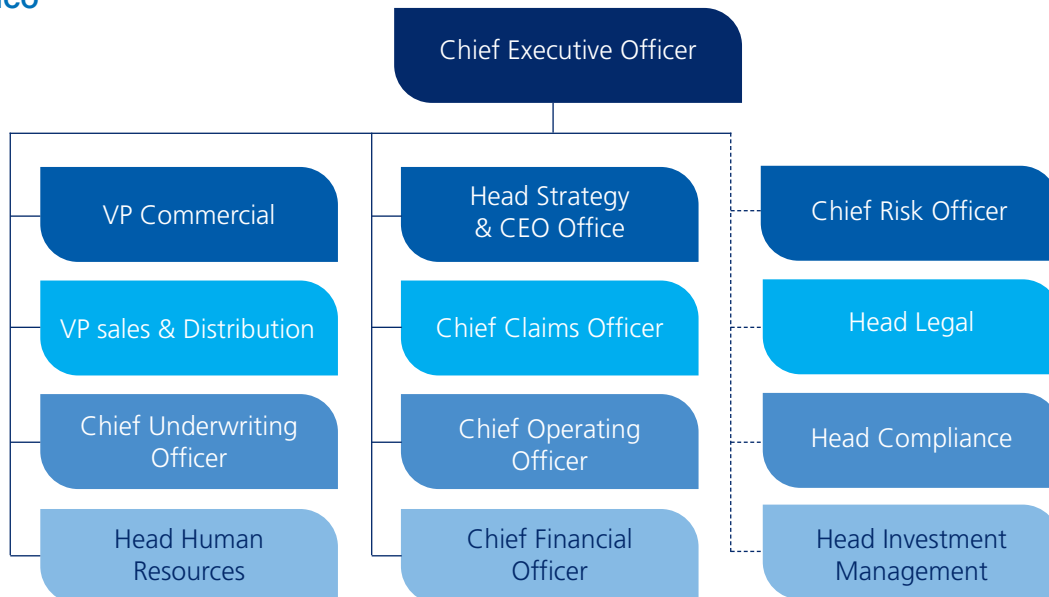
ico

Chief Executive Officer

VP Commercial

VP sales & Distribution

Chief Underwriting Officer

Head Human Resources

Head Strategy & CEO Office

Chief Claims Officer

Chief Operating Officer

Chief Financial Officer

Chief Risk Officer

Head Legal

Head Compliance

Head Investment Management